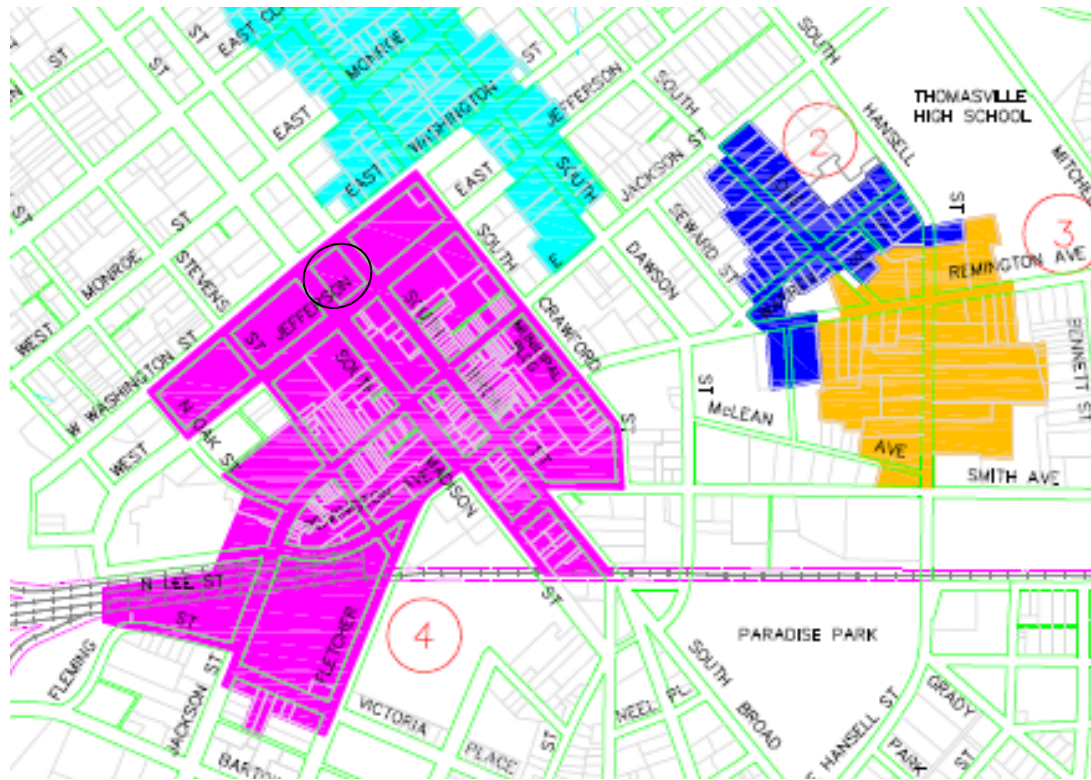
EAST
MONROE
EAST
WASHINGTON
EAST
JEFFERSON
SOUTH
ST
SOUTH
SOUTH
HANSELL
THOMASVILLE
HIGH SCHOOL
MITCHELL
2
3
JACKSON ST
SEWARD ST
DAWSON
ST
REMINGTON AVE
BENNETT ST
EAST
SOUTH
CRAWFORD
ST
ST
MONROE
STEVENS
WEST
W WASHINGTON ST
ST
JEFFERSON
SOUTH
SOUTH
MUNICIPAL
ST
ST
McLEAN
AVE
SMITH AVE
WEST
N OAK ST
MADISON
N LEE ST
ST
ST
4
PARADISE PARK
FLEMING
JACKSON ST
FLETCHER
SOUTH
BROAD
NEEL PL
VICTORIA
PLACE
ST
HANSELL ST
GRADY
PARK
ST
BARTOW